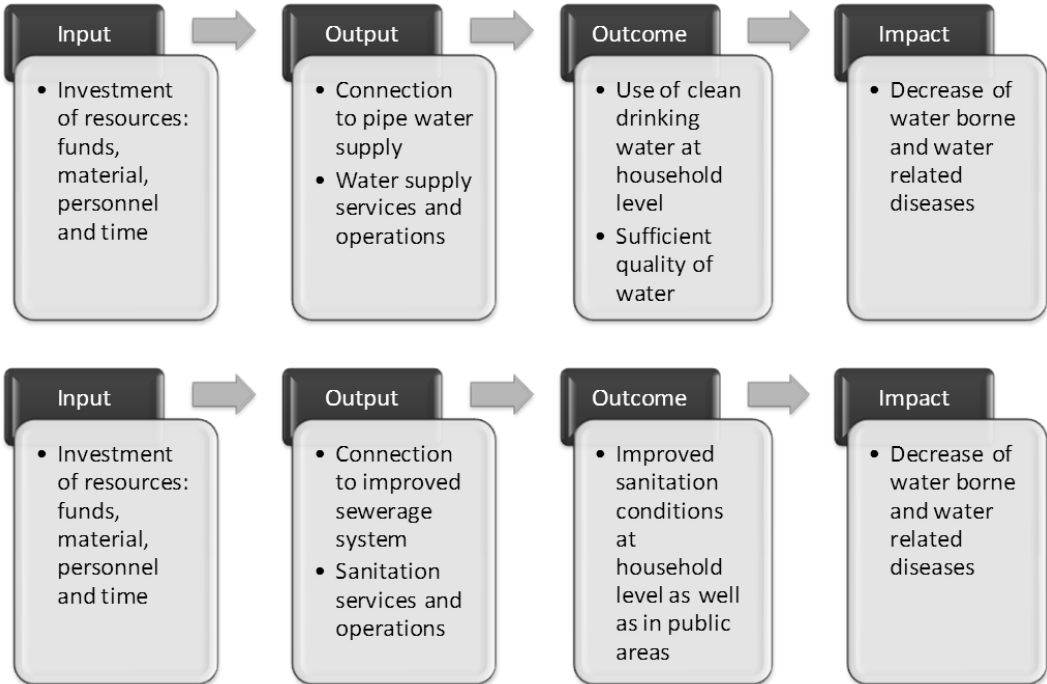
Input

- Investment of resources: funds, material, personnel and time

Output

- Connection to pipe water supply
- Water supply services and operations

Outcome

- Use of clean drinking water at household level
- Sufficient quality of water

Impact

- Decrease of water borne and water related diseases

Input

- Investment of resources: funds, material, personnel and time

Output

- Connection to improved sewerage system
- Sanitation services and operations

Outcome

- Improved sanitation conditions at household level as well as in public areas

Impact

- Decrease of water borne and water related diseases